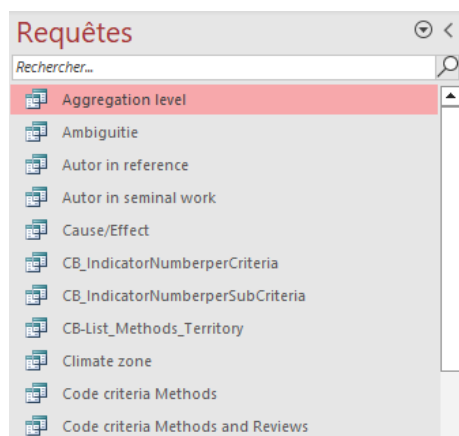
Requêtes

Rechercher...

Aggregation level
Ambiguitie
Autor in reference
Autor in seminal work
Cause/Effect
CB_IndicatorNumberperCriteria
CB_IndicatorNumberperSubCriteria
CB-List_Methods_Territory
Climate zone
Code criteria Methods
Code criteria Methods and Reviews